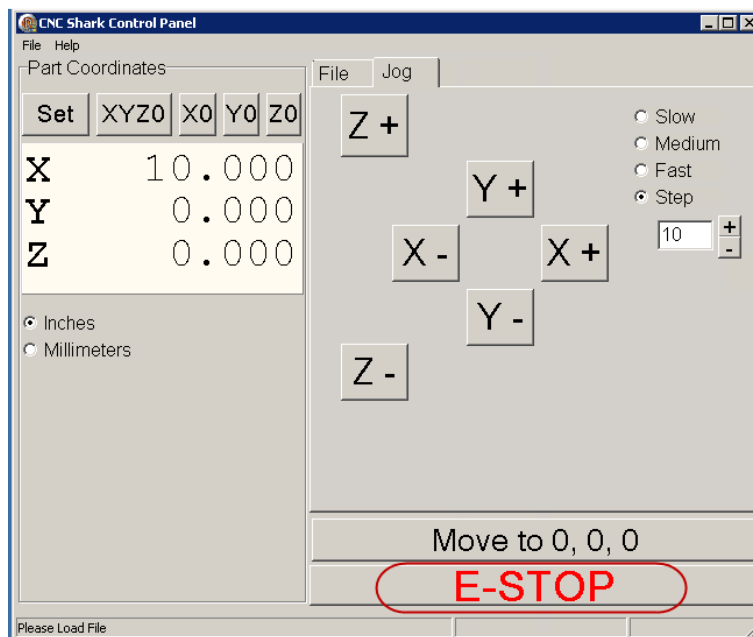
CNC Shark Control Panel

File Help

Part Coordinates

Set XYZ0 X0 Y0 Z0

X 10.000
Y 0.000
Z 0.000

Inches
Millimeters

File Jog

Z +
Y +
X -
X +
Y -
Z -

Slow
Medium
Fast
Step

10

+
-

Move to 0, 0, 0

E-STOP

Please Load File